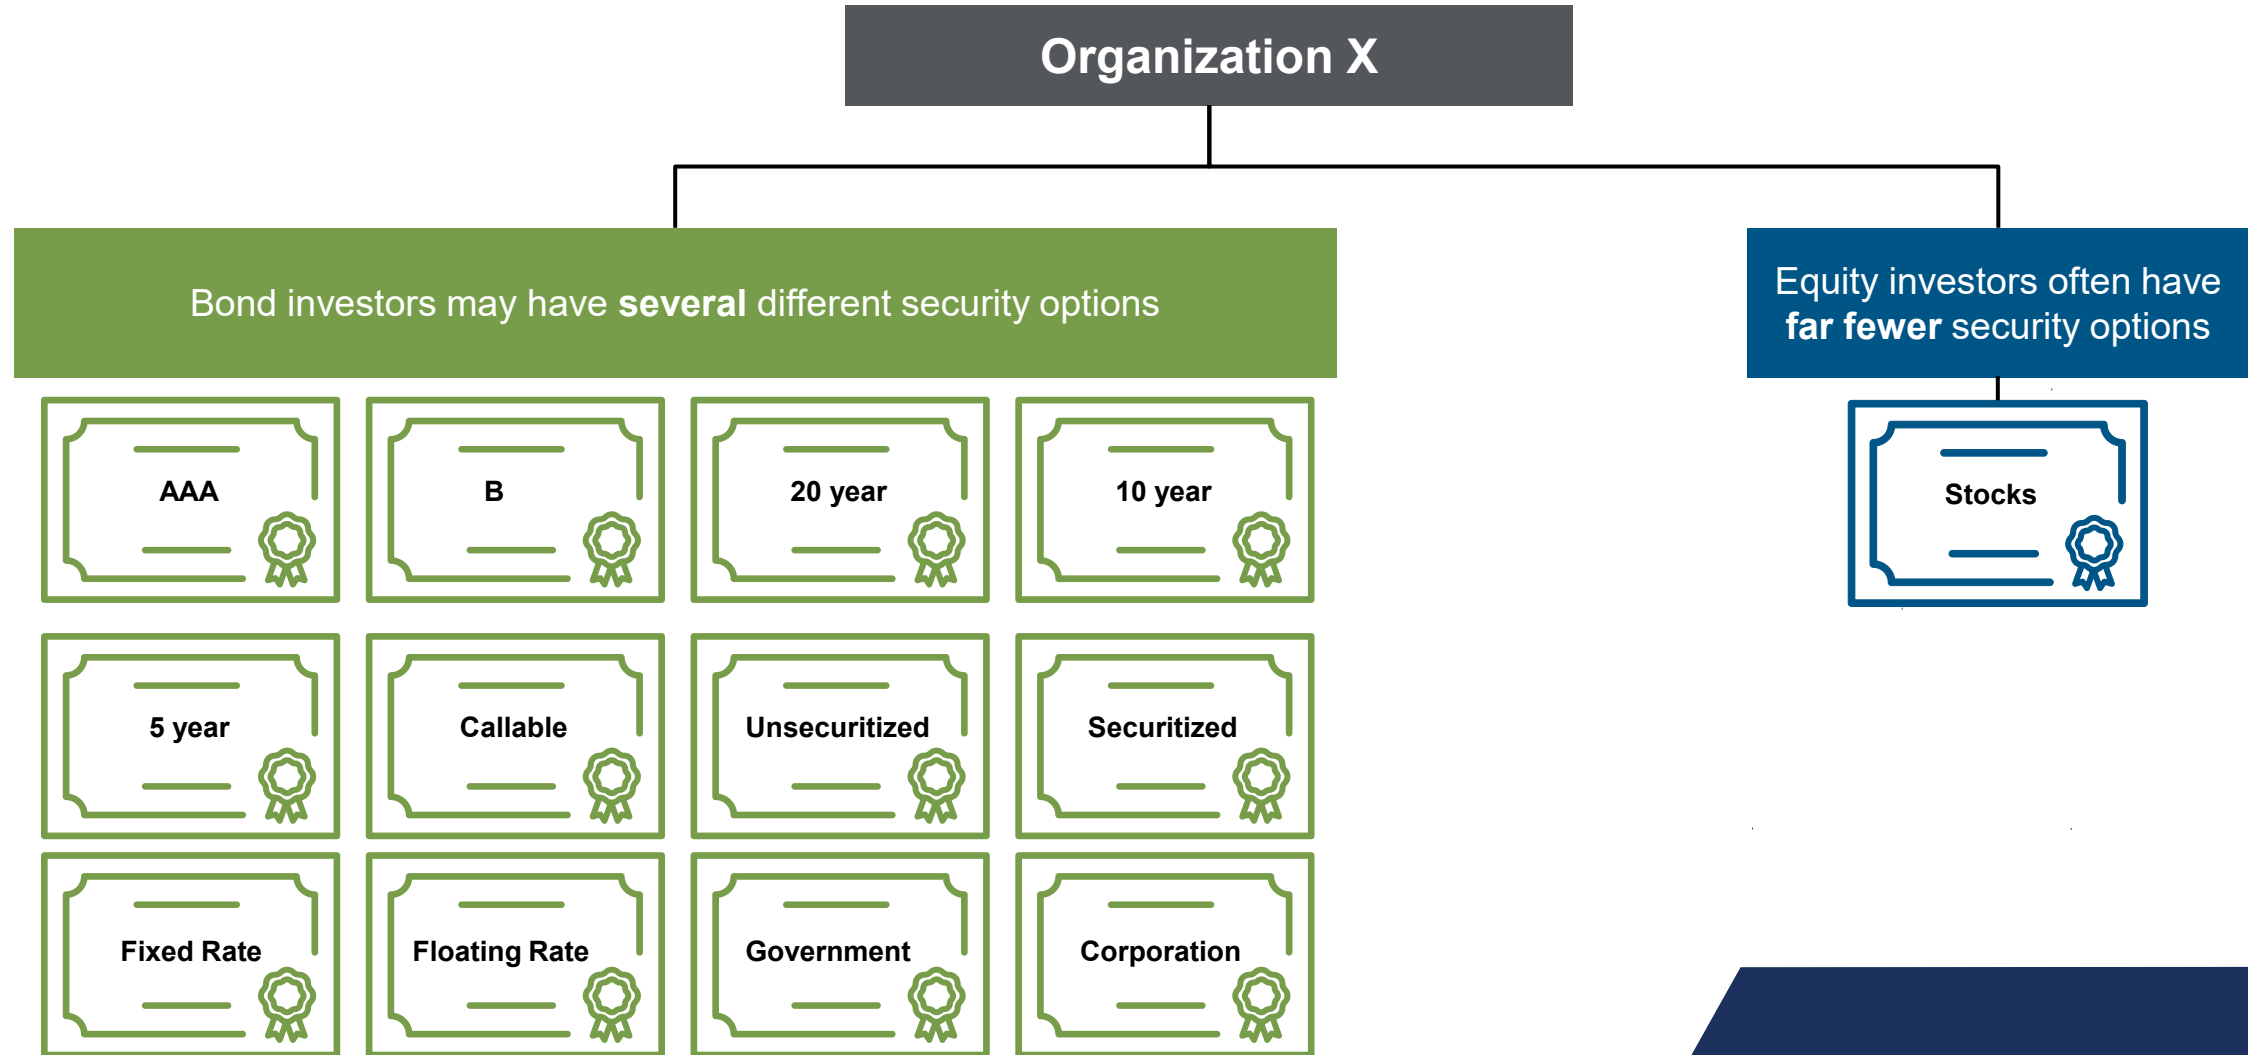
Organization X

Bond investors may have **several** different security options

Equity investors often have **far fewer** security options

AAA

B

20 year

10 year

Stocks

5 year

Callable

Unsecuritized

Securitized

Fixed Rate

Floating Rate

Government

Corporation